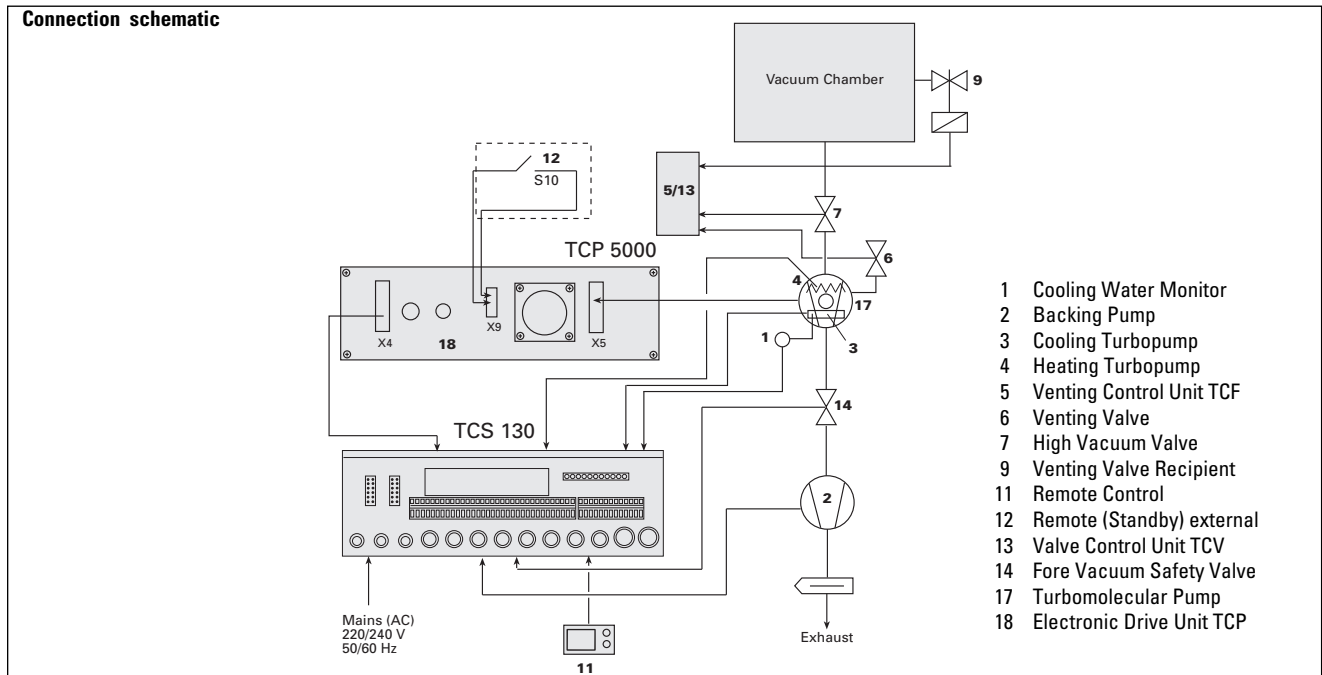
Connection schematic

Vacuum Chamber

9

12
S10

5/13

7

TCP 5000

6

4

17

X4

18

X9

X5

1

3

14

TCS 130

2

Mains (AC)
220/240 V
50/60 Hz

11

Exhaust

1 Cooling Water Monitor
2 Backing Pump
3 Cooling Turbopump
4 Heating Turbopump
5 Venting Control Unit TCF
6 Venting Valve
7 High Vacuum Valve
9 Venting Valve Recipient
11 Remote Control
12 Remote (Standby) external
13 Valve Control Unit TCV
14 Fore Vacuum Safety Valve
17 Turbomolecular Pump
18 Electronic Drive Unit TCP